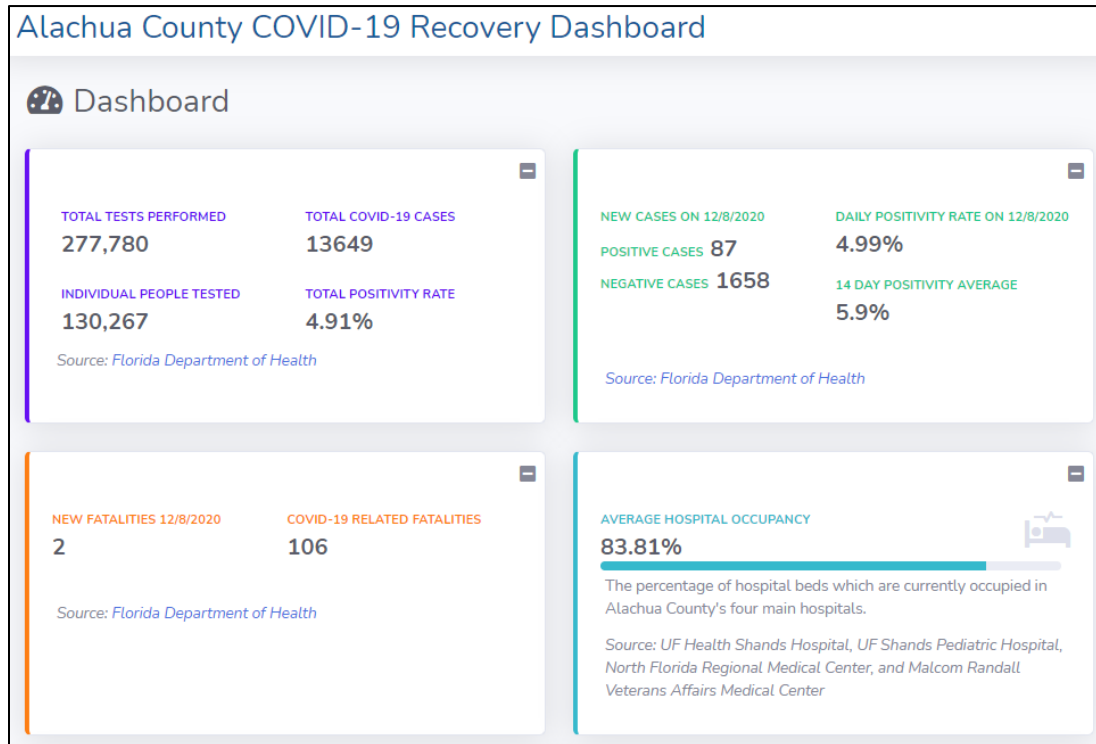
Alachua County COVID-19 Recovery Dashboard

Dashboard

TOTAL TESTS PERFORMED
277,780

TOTAL COVID-19 CASES
13649

INDIVIDUAL PEOPLE TESTED
130,267

TOTAL POSITIVITY RATE
4.91%

Source: Florida Department of Health

NEW CASES ON 12/8/2020
POSITIVE CASES 87
NEGATIVE CASES 1658

DAILY POSITIVITY RATE ON 12/8/2020
4.99%

14 DAY POSITIVITY AVERAGE
5.9%

Source: Florida Department of Health

NEW FATALITIES 12/8/2020
2

COVID-19 RELATED FATALITIES
106

Source: Florida Department of Health

AVERAGE HOSPITAL OCCUPANCY
83.81%

The percentage of hospital beds which are currently occupied in Alachua County's four main hospitals.

Source: UF Health Shands Hospital, UF Shands Pediatric Hospital, North Florida Regional Medical Center, and Malcom Randall Veterans Affairs Medical Center